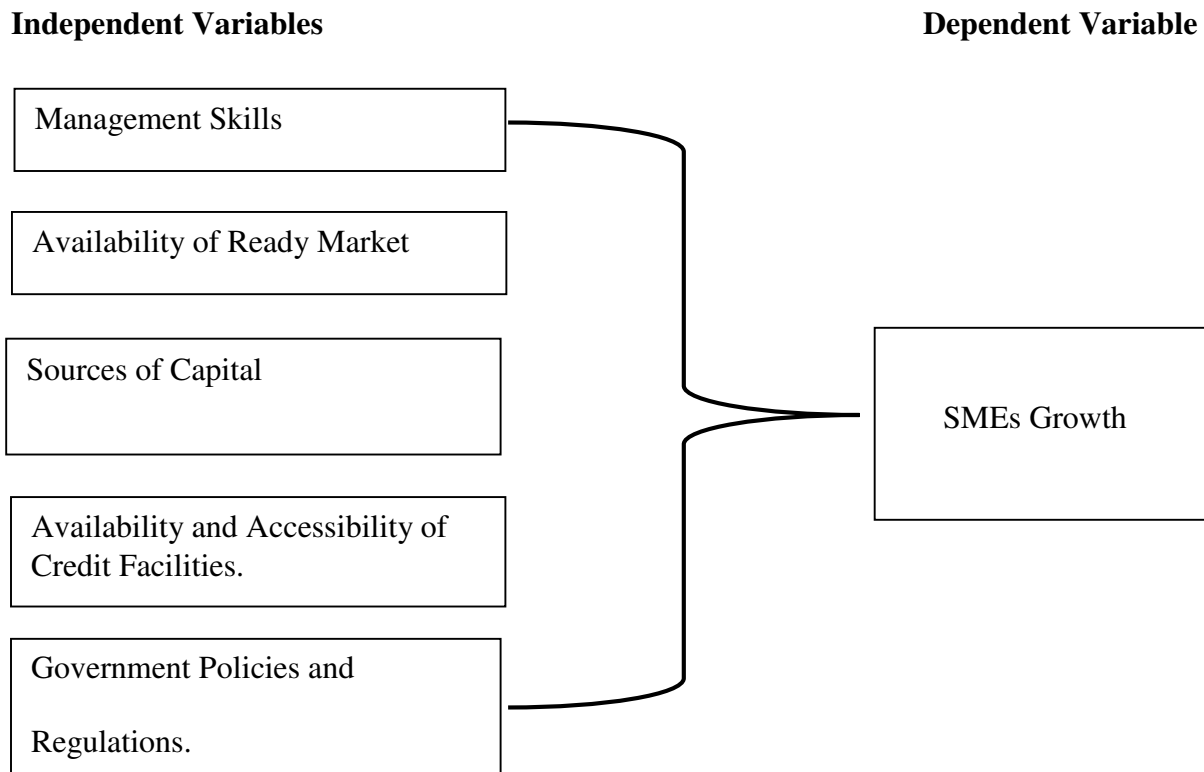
Independent Variables

Dependent Variable

Management Skills

Availability of Ready Market

Sources of Capital

Availability and Accessibility of Credit Facilities.

Government Policies and Regulations.

SMEs Growth